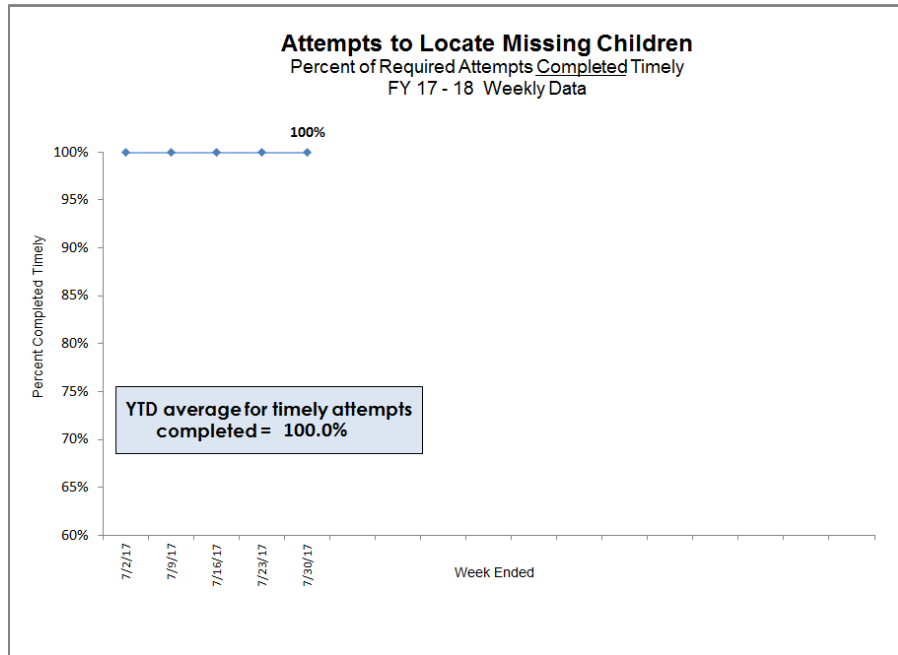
Attempts to Locate Missing Children
Percent of Required Attempts Completed Timely
FY 17 - 18 Weekly Data

100%

100%
95%
90%
85%
80%
75%
70%
65%
60%

Percent Completed Timely

YTD average for timely attempts completed = 100.0%

7/2/17
7/9/17
7/16/17
7/23/17
7/30/17

Week Ended